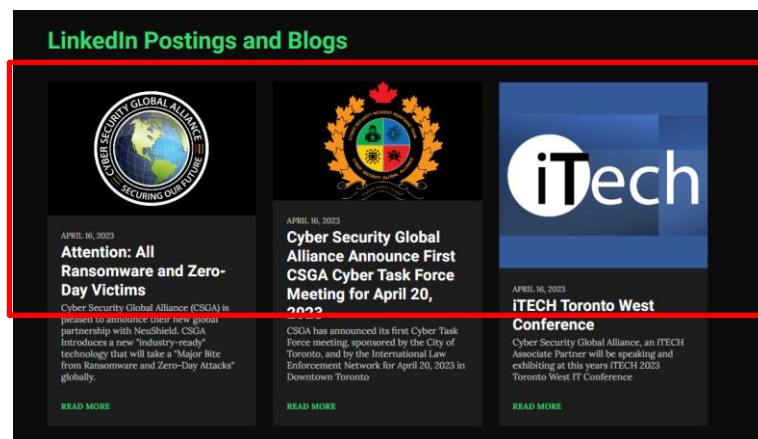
LinkedIn Postings and Blogs

CYBER SECURITY GLOBAL ALLIANCE
SECURING OUR FUTURE

APRIL 16, 2023

Attention: All Ransomware and Zero-Day Victims

Cyber Security Global Alliance (CSGA) is pleased to announce their new global partnership with NeuShield. CSGA Introduces a new "industry-ready" technology that will take a "Major Bite from Ransomware and Zero-Day Attacks" globally.

READ MORE

APRIL 16, 2023

Cyber Security Global Alliance Announce First CSGA Cyber Task Force Meeting for April 20, 2023

CSGA has announced its first Cyber Task Force meeting, sponsored by the City of Toronto, and by the International Law Enforcement Network for April 20, 2023 in Downtown Toronto

READ MORE

iTech

APRIL 16, 2023

iTECH Toronto West Conference

Cyber Security Global Alliance, an iTECH Associate Partner will be speaking and exhibiting at this years iTECH 2023 Toronto West IT Conference

READ MORE